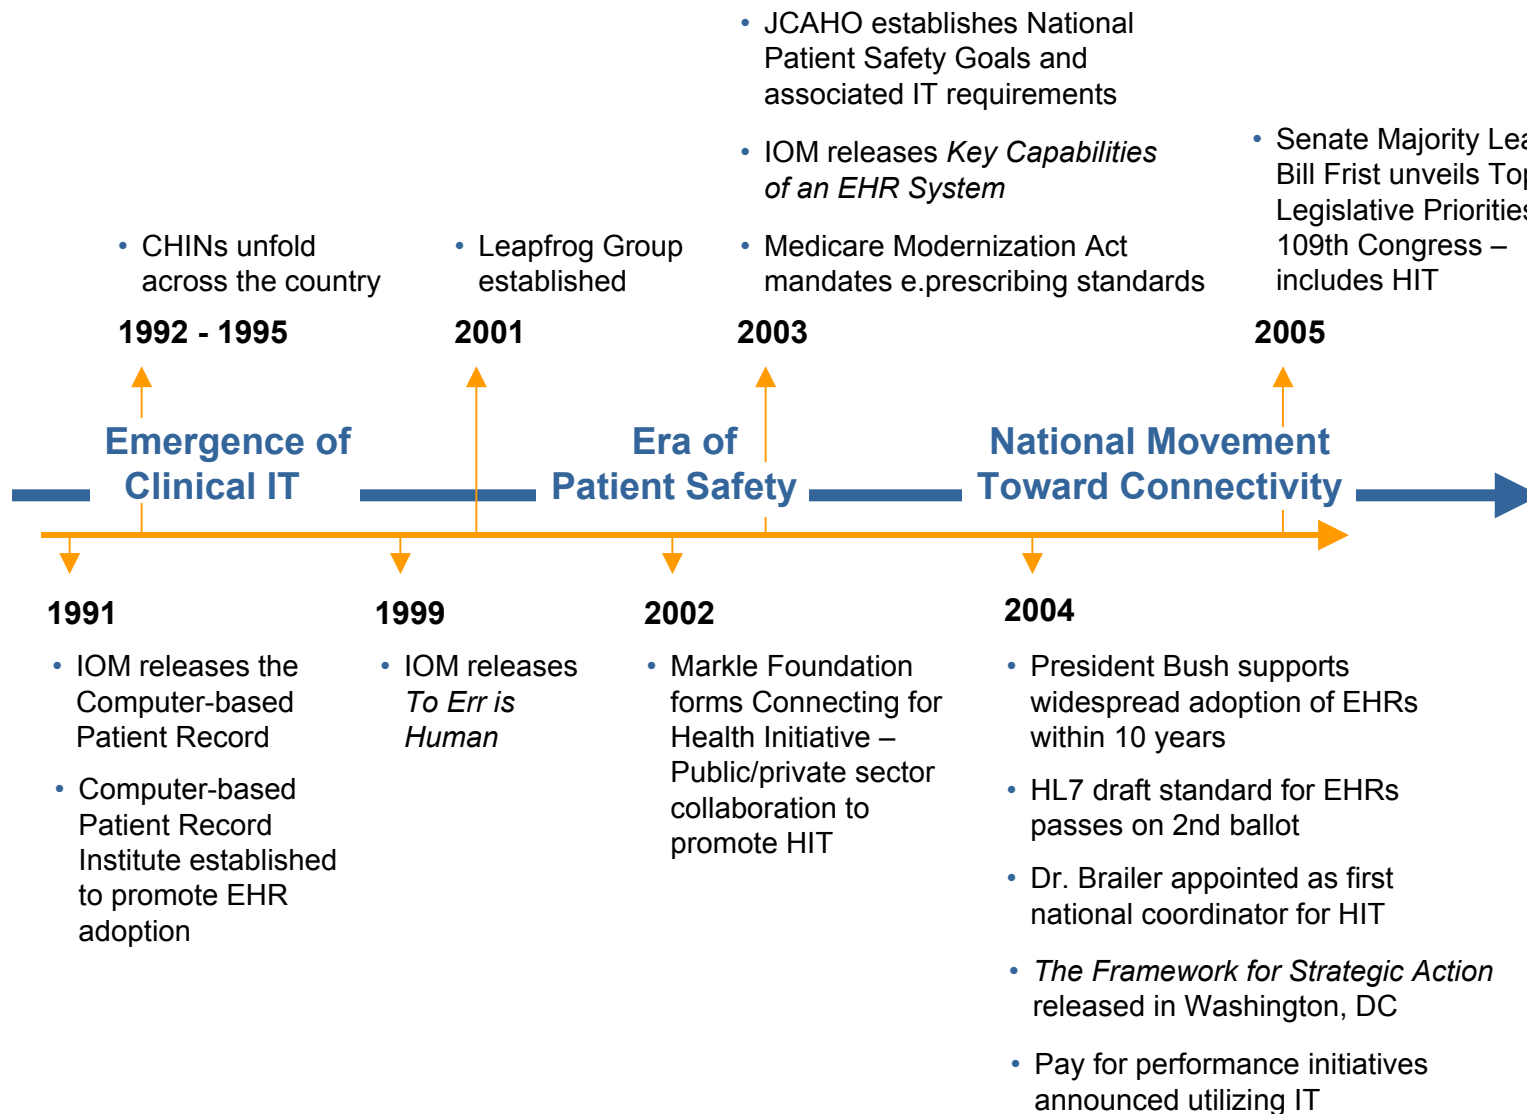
• JCAHO establishes National Patient Safety Goals and associated IT requirements

• IOM releases *Key Capabilities of an EHR System*

• Medicare Modernization Act mandates e.prescribing standards

• Senate Majority Lea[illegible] Bill Frist unveils Top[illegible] Legislative Priorities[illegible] 109th Congress – includes HIT

• CHINs unfold across the country

• Leapfrog Group established

1992 - 1995

2001

2003

2005

Emergence of Clinical IT

Era of Patient Safety

National Movement Toward Connectivity

1991

• IOM releases the Computer-based Patient Record

• Computer-based Patient Record Institute established to promote EHR adoption

1999

• IOM releases *To Err is Human*

2002

• Markle Foundation forms Connecting for Health Initiative – Public/private sector collaboration to promote HIT

2004

• President Bush supports widespread adoption of EHRs within 10 years

• HL7 draft standard for EHRs passes on 2nd ballot

• Dr. Brailer appointed as first national coordinator for HIT

• *The Framework for Strategic Action* released in Washington, DC

• Pay for performance initiatives announced utilizing IT